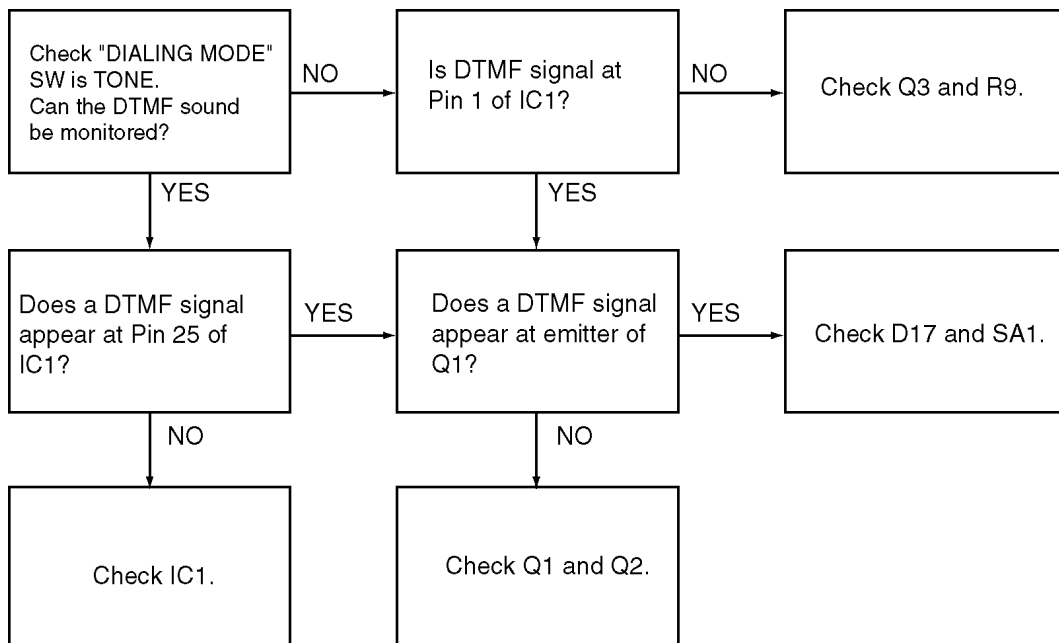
Check "DIALING MODE" SW is TONE.
Can the DTMF sound be monitored?

NO

Is DTMF signal at Pin 1 of IC1?

NO

Check Q3 and R9.

YES

YES

Does a DTMF signal appear at Pin 25 of IC1?

YES

Does a DTMF signal appear at emitter of Q1?

YES

Check D17 and SA1.

NO

NO

Check IC1.

Check Q1 and Q2.